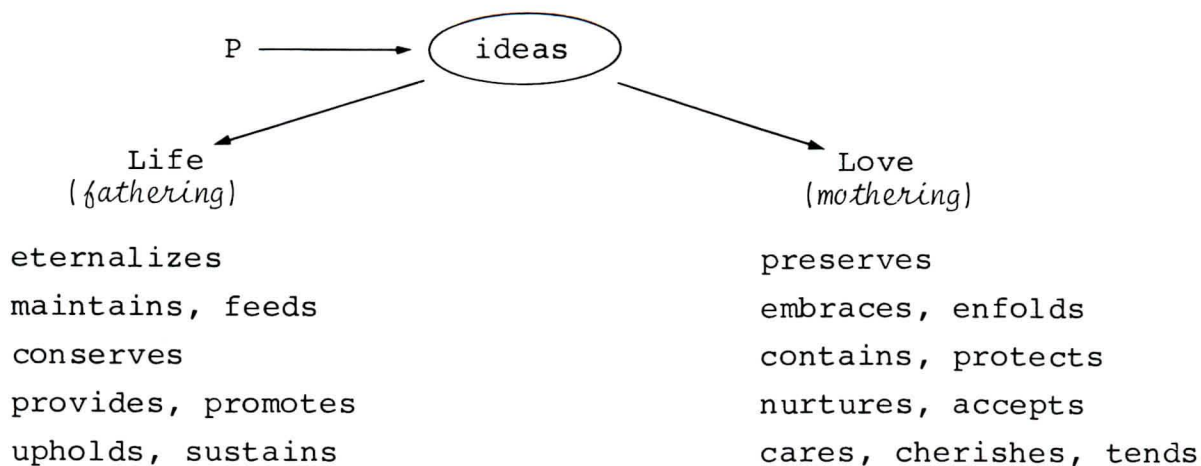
P → ideas

Life
(fathering)

eternalizes
maintains, feeds
conserves
provides, promotes
upholds, sustains

Love
(mothering)

preserves
embraces, enfolds
contains, protects
nurtures, accepts
cares, cherishes, tends